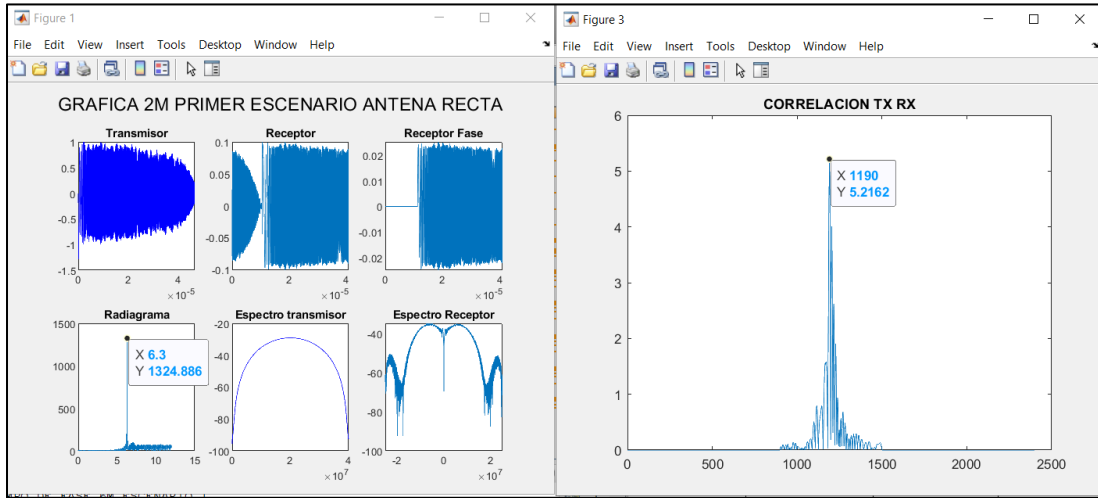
Figure 1

File Edit View Insert Tools Desktop Window Help

GRAFICA 2M PRIMER ESCENARIO ANTENA RECTA

Transmisor
1
0.5
0
-0.5
-1
-1.5
0 2 4
$\times 10^{-5}$

Receptor
0.1
0.05
0
-0.05
-0.1
0 2 4
$\times 10^{-5}$

Receptor Fase
0.02
0.01
0
-0.01
-0.02
0 2 4
$\times 10^{-5}$

Radiagrama
1500
1000
500
0
0 5 10 15
X 6.3
Y 1324.886

Espectro transmisor
-20
-40
-60
-80
-100
0 2 4
$\times 10^{7}$

Espectro Receptor
-40
-60
-80
-100
-2 0 2
$\times 10^{7}$

Figure 3

File Edit View Insert Tools Desktop Window Help

CORRELACION TX RX
6
5
4
3
2
1
0
0 500 1000 1500 2000 2500
X 1190
Y 5.2162